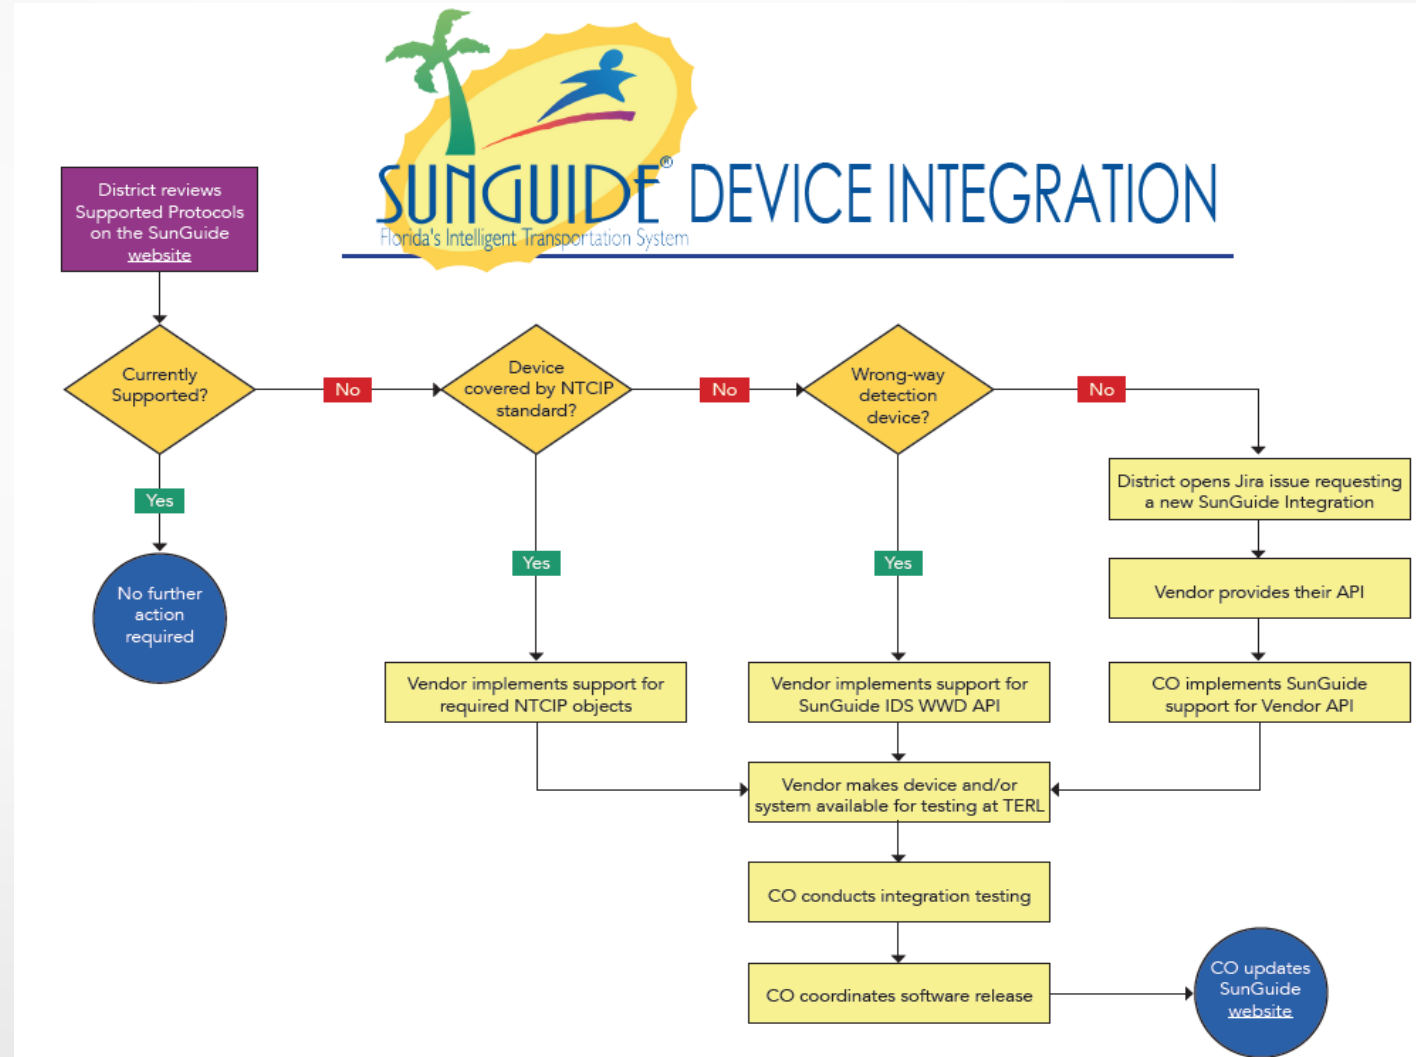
SUNGUIDE® DEVICE INTEGRATION
Florida's Intelligent Transportation System

District reviews Supported Protocols on the SunGuide website

Currently Supported?

No

Device covered by NTCIP standard?

No

Wrong-way detection device?

No

Yes

No further action required

Yes

Yes

District opens Jira issue requesting a new SunGuide Integration

Vendor provides their API

Vendor implements support for required NTCIP objects

Vendor implements support for SunGuide IDS WWD API

CO implements SunGuide support for Vendor API

Vendor makes device and/or system available for testing at TERL

CO conducts integration testing

CO coordinates software release

CO updates SunGuide website